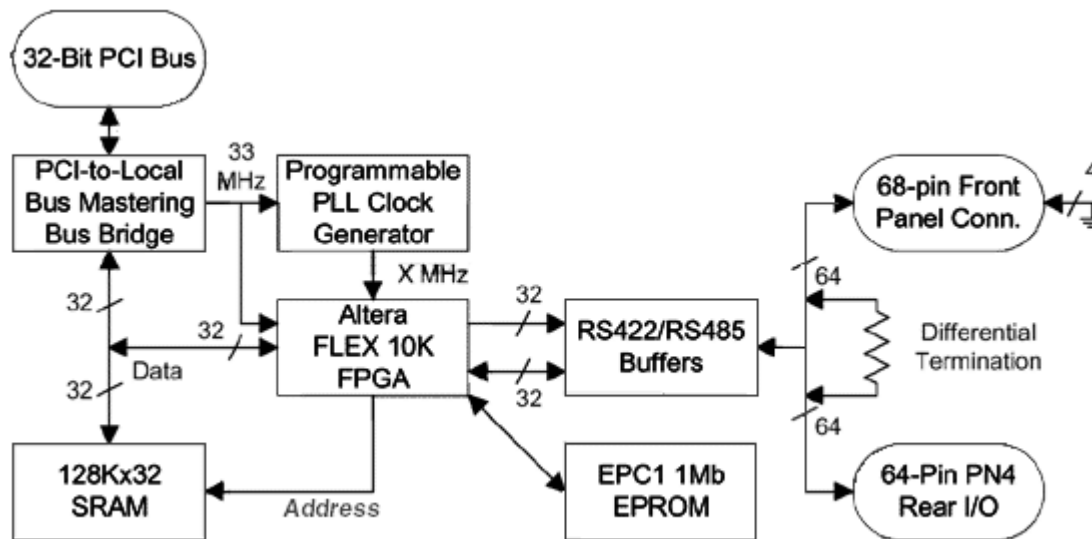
32-Bit PCI Bus

PCI-to-Local Bus Mastering Bus Bridge

33 MHz

Programmable PLL Clock Generator

X MHz

68-pin Front Panel Conn.

4

32

32

Data

32

Altera FLEX 10K FPGA

32

32

RS422/RS485 Buffers

64

Differential Termination

64

128Kx32 SRAM

Address

EPC1 1Mb EPROM

64-Pin PN4 Rear I/O